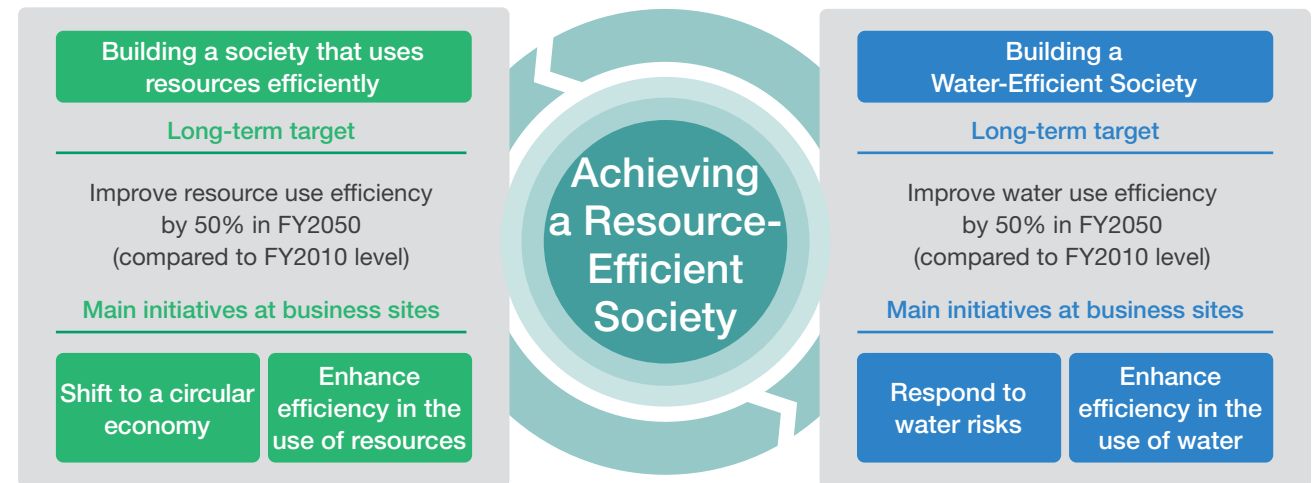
Building a society that uses resources efficiently

Long-term target

Improve resource use efficiency by 50% in FY2050 (compared to FY2010 level)

Main initiatives at business sites

Shift to a circular economy

Enhance efficiency in the use of resources

Achieving a Resource-Efficient Society

Building a Water-Efficient Society

Long-term target

Improve water use efficiency by 50% in FY2050 (compared to FY2010 level)

Main initiatives at business sites

Respond to water risks

Enhance efficiency in the use of water